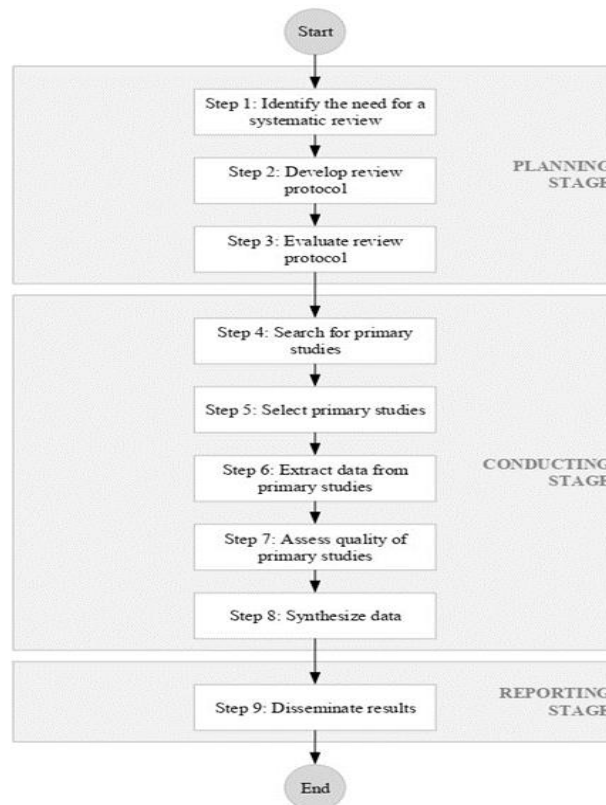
Start

Step 1: Identify the need for a systematic review

Step 2: Develop review protocol

Step 3: Evaluate review protocol

PLANNING STAGE

Step 4: Search for primary studies

Step 5: Select primary studies

Step 6: Extract data from primary studies

Step 7: Assess quality of primary studies

Step 8: Synthesize data

CONDUCTING STAGE

Step 9: Disseminate results

REPORTING STAGE

End